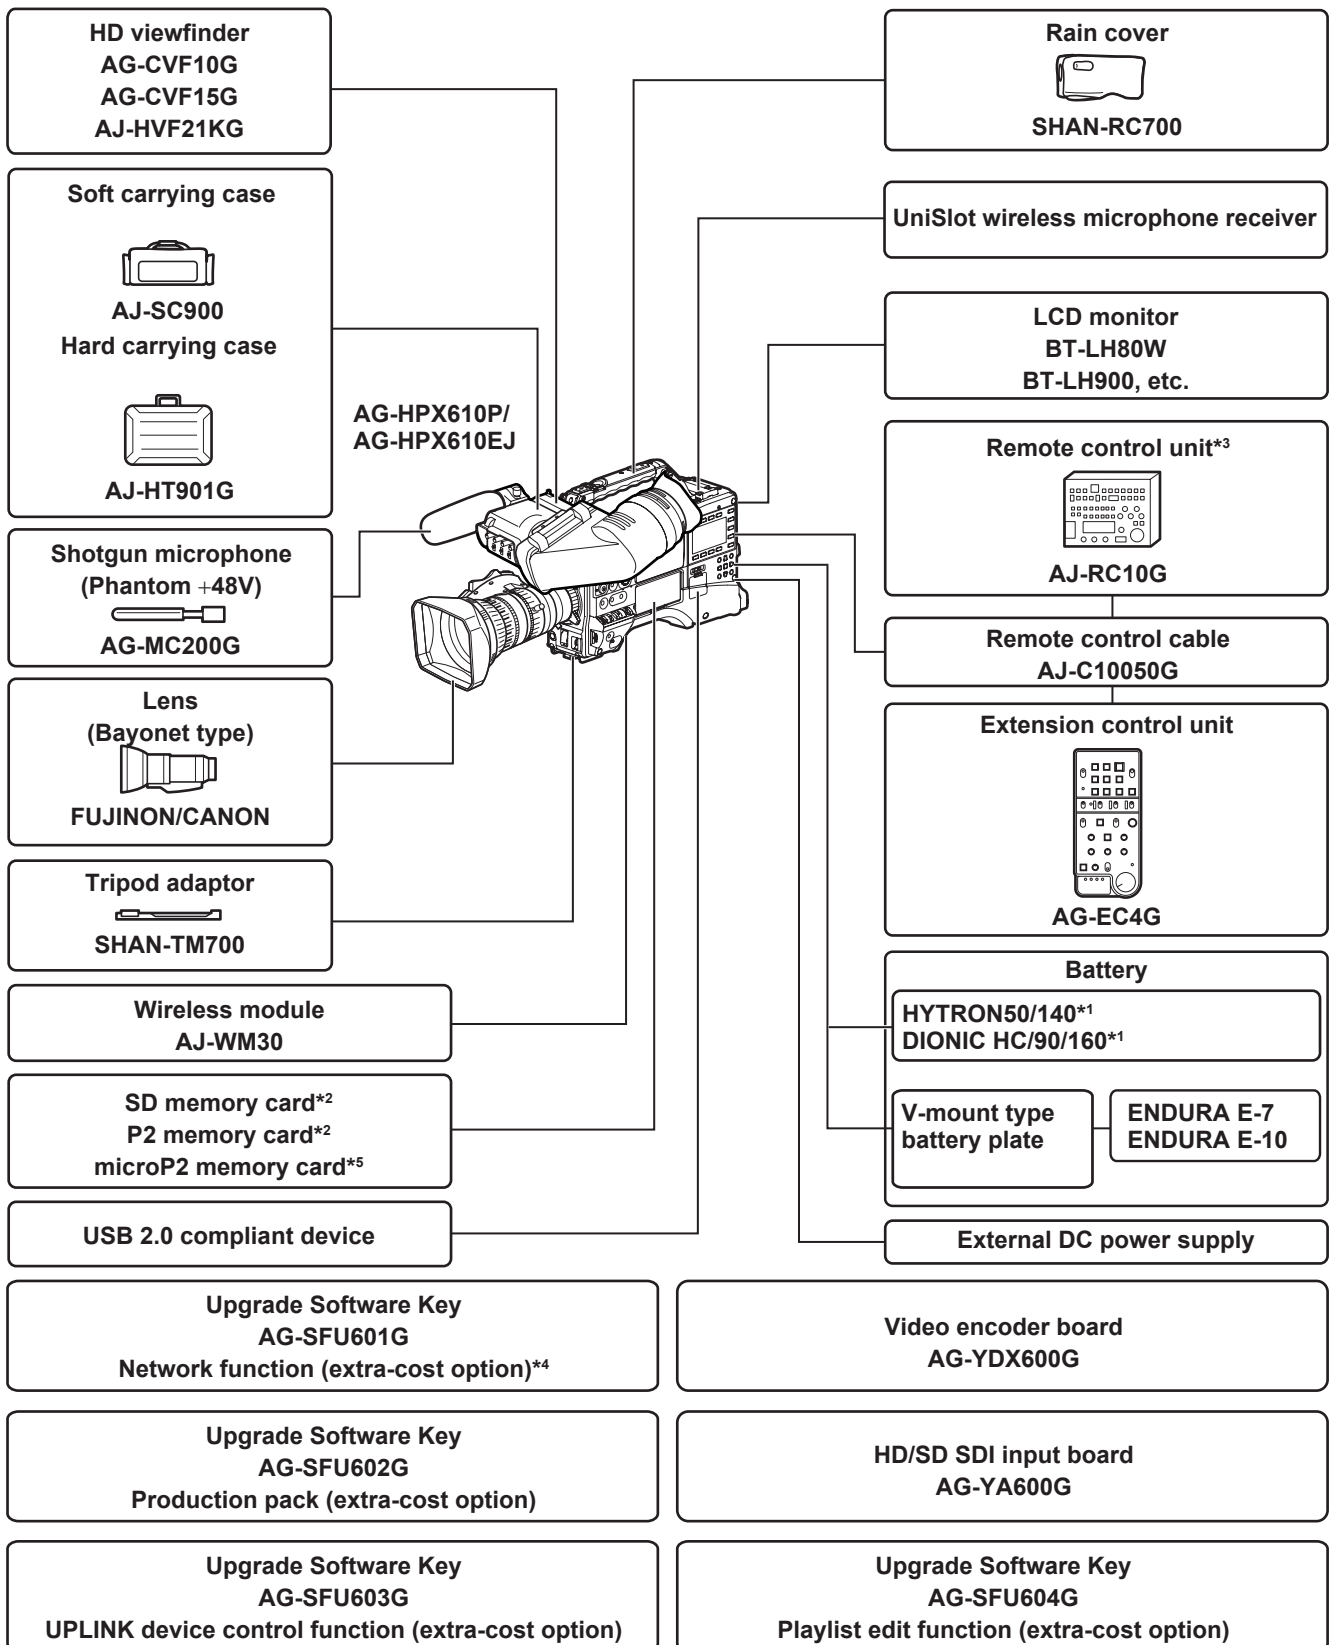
HD viewfinder
AG-CVF10G
AG-CVF15G
AJ-HVF21KG

Soft carrying case

AJ-SC900
Hard carrying case

AJ-HT901G

AG-HPX610P/
AG-HPX610EJ

Shotgun microphone
(Phantom +48V)
AG-MC200G

Lens
(Bayonet type)
FUJINON/CANON

Tripod adaptor
SHAN-TM700

Wireless module
AJ-WM30

SD memory card*2
P2 memory card*2
microP2 memory card*5

USB 2.0 compliant device

Rain cover
SHAN-RC700

UniSlot wireless microphone receiver

LCD monitor
BT-LH80W
BT-LH900, etc.

Remote control unit*3
AJ-RC10G

Remote control cable
AJ-C10050G

Extension control unit
AG-EC4G

Battery
HYTRON50/140*1
DIONIC HC/90/160*1

V-mount type battery plate

ENDURA E-7
ENDURA E-10

External DC power supply

Upgrade Software Key
AG-SFU601G
Network function (extra-cost option)*4

Video encoder board
AG-YDX600G

Upgrade Software Key
AG-SFU602G
Production pack (extra-cost option)

HD/SD SDI input board
AG-YA600G

Upgrade Software Key
AG-SFU603G
UPLINK device control function (extra-cost option)

Upgrade Software Key
AG-SFU604G
Playlist edit function (extra-cost option)